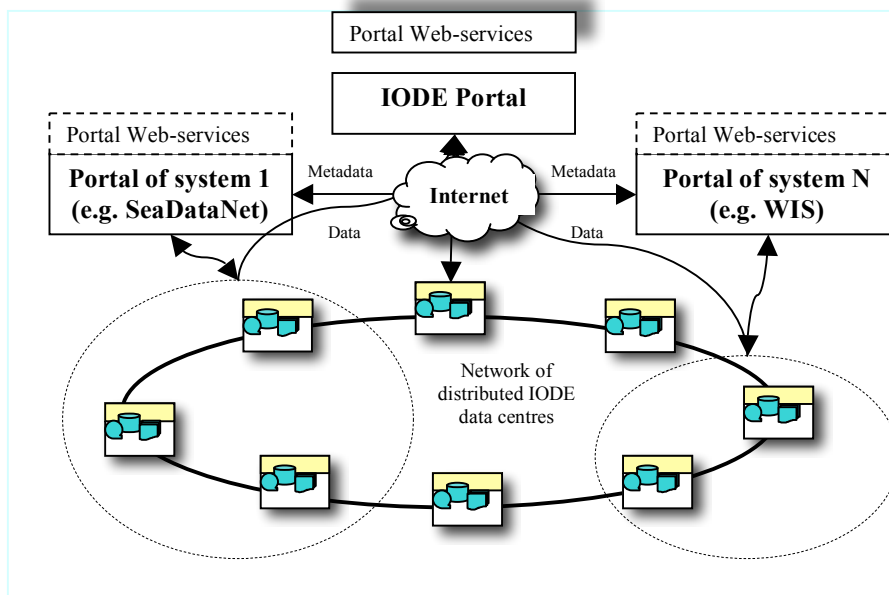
Portal Web-services

IODE Portal

Portal Web-services

Portal of system 1 (e.g. SeaDataNet)

Metadata

Internet

Metadata

Portal Web-services

Portal of system N (e.g. WIS)

Data

Data

Network of distributed IODE data centres